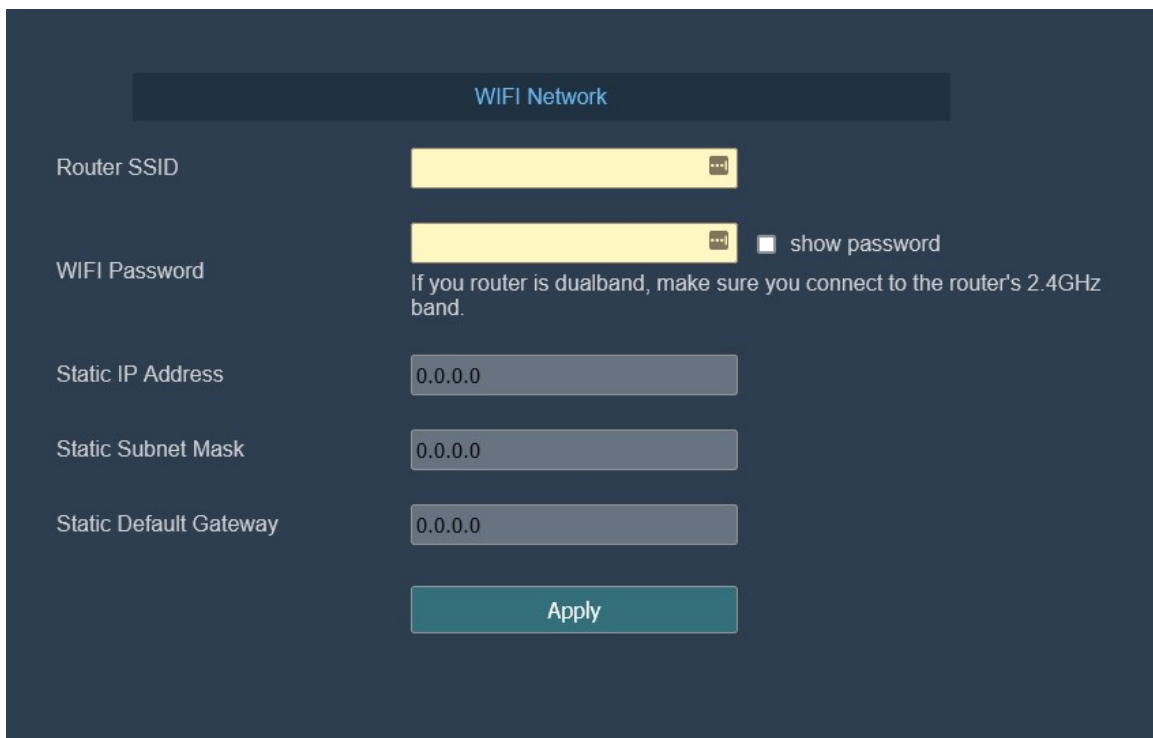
WIFI Network

Router SSID

WIFI Password

show password

If you router is dualband, make sure you connect to the router's 2.4GHz band.

Static IP Address

0.0.0.0

Static Subnet Mask

0.0.0.0

Static Default Gateway

0.0.0.0

Apply